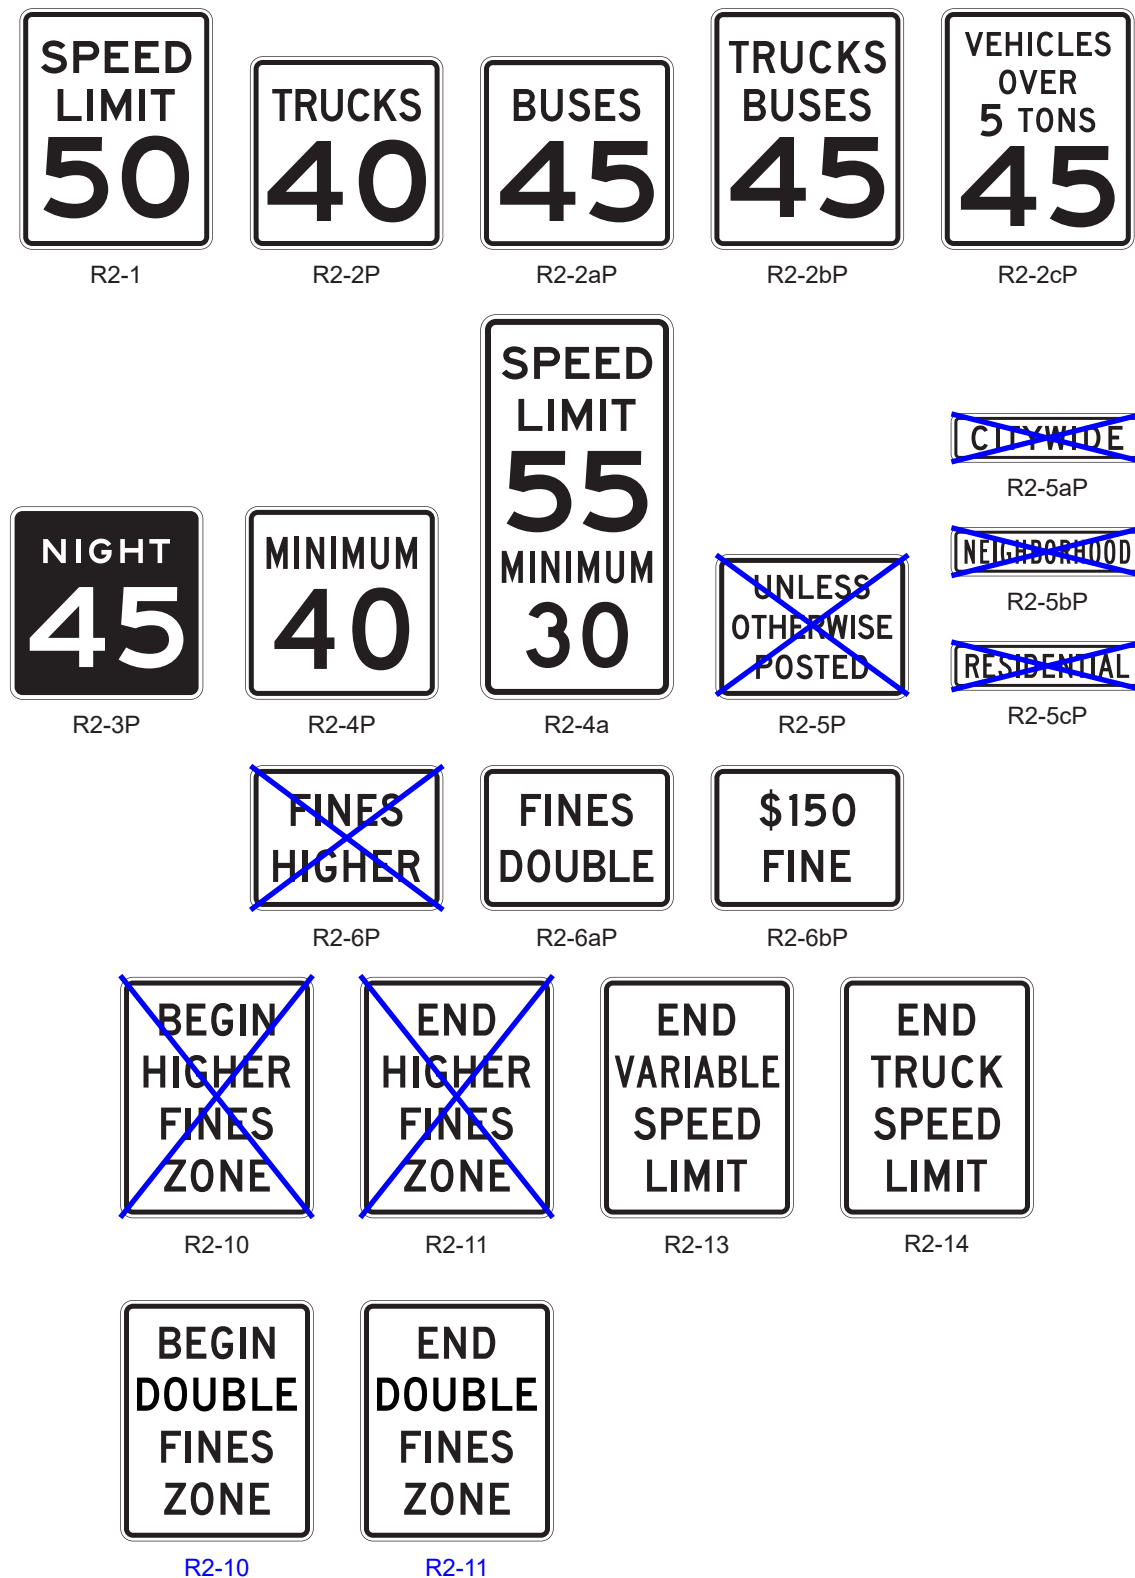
SPEED LIMIT 50
R2-1

TRUCKS 40
R2-2P

BUSES 45
R2-2aP

TRUCKS BUSES 45
R2-2bP

VEHICLES OVER 5 TONS 45
R2-2cP

SPEED LIMIT 55 MINIMUM 30
R2-4a

CITYWIDE
R2-5aP

NEIGHBORHOOD
R2-5bP

RESIDENTIAL
R2-5cP

NIGHT 45
R2-3P

MINIMUM 40
R2-4P

UNLESS OTHERWISE POSTED
R2-5P

FINES HIGHER
R2-6P

FINES DOUBLE
R2-6aP

$150 FINE
R2-6bP

BEGIN HIGHER FINES ZONE
R2-10

END HIGHER FINES ZONE
R2-11

END VARIABLE SPEED LIMIT
R2-13

END TRUCK SPEED LIMIT
R2-14

BEGIN DOUBLE FINES ZONE
R2-10

END DOUBLE FINES ZONE
R2-11